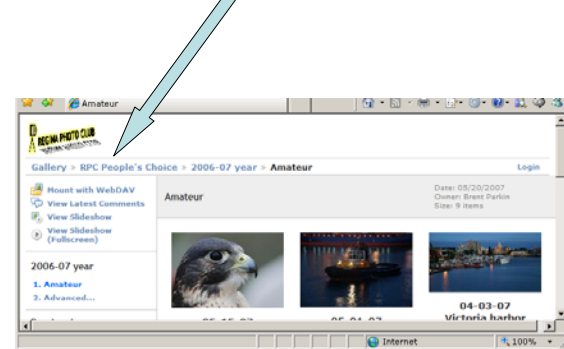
Amateur

REGINA PHOTO CLUB

Gallery > RPC People's Choice > 2006-07 year > Amateur

Login

Mount with WebDAV
View Latest Comments
View Slideshow
View Slideshow (Fullscreen)

Amateur

Date: 08/20/2007
Owner: Brent Parkin
Size: 9 items

2006-07 year

1. Amateur
2. Advanced...

04-03-07
Victoria harbor

Internet

100%